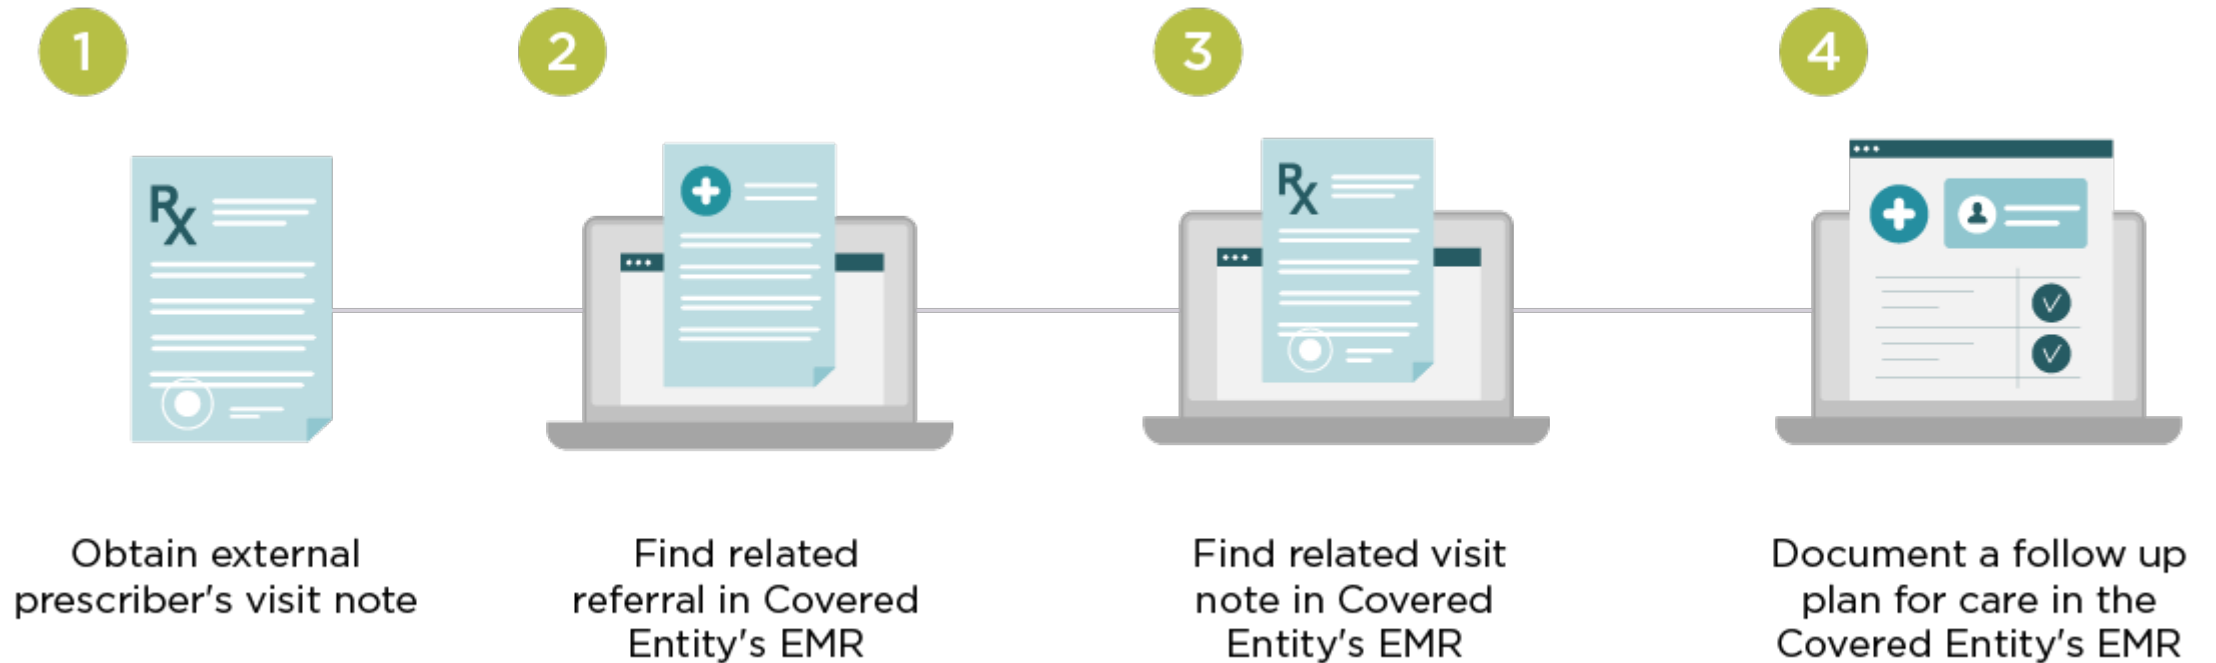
1

Rx

Obtain external prescriber's visit note

2

Find related referral in Covered Entity's EMR

3

Rx

Find related visit note in Covered Entity's EMR

4

Document a follow up plan for care in the Covered Entity's EMR